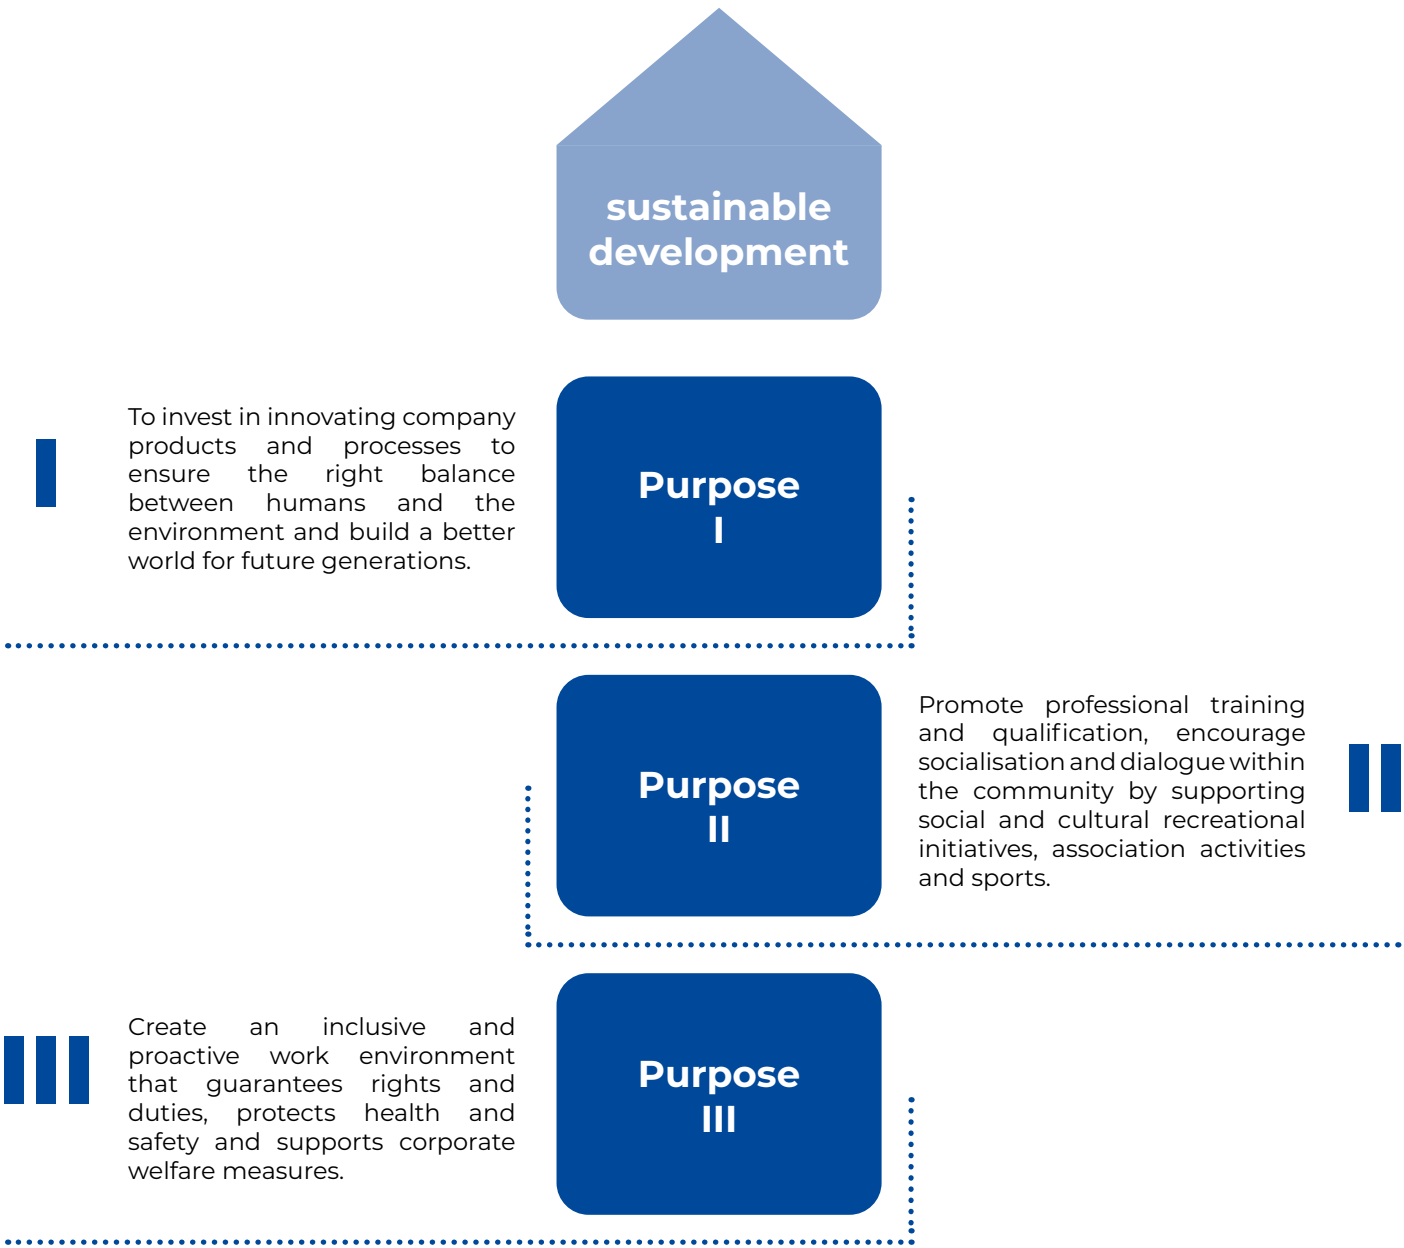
sustainable development

I

To invest in innovating company products and processes to ensure the right balance between humans and the environment and build a better world for future generations.

Purpose I

Purpose II

Promote professional training and qualification, encourage socialisation and dialogue within the community by supporting social and cultural recreational initiatives, association activities and sports.

II

III

Create an inclusive and proactive work environment that guarantees rights and duties, protects health and safety and supports corporate welfare measures.

Purpose III